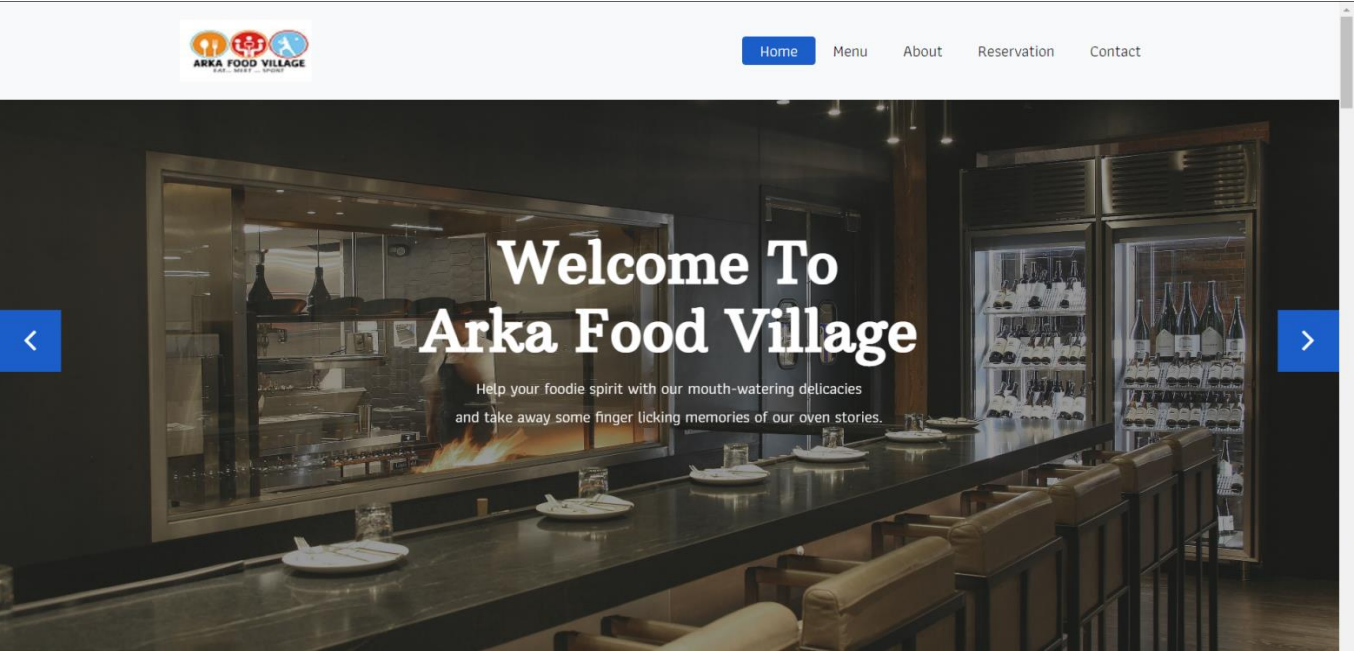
ARKA FOOD VILLAGE
EAT... MEET... SPORT

Home Menu About Reservation Contact

Welcome To
Arka Food Village

Help your foodie spirit with our mouth-watering delicacies and take away some finger licking memories of our oven stories.